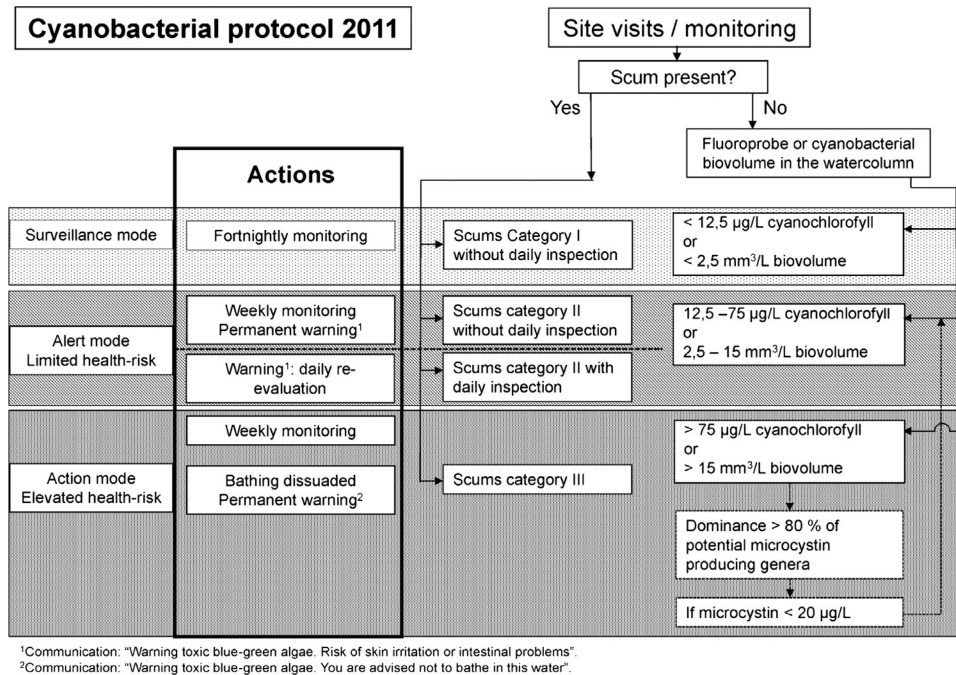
Cyanobacterial protocol 2011

Site visits / monitoring

Scum present?

Yes

No

Fluoroprobe or cyanobacterial biovolume in the watercolumn

Actions

Surveillance mode

Fortnightly monitoring

Scums Category I without daily inspection

< 12,5 µg/L cyanochlorofyll or < 2,5 mm$^3$/L biovolume

Alert mode Limited health-risk

Weekly monitoring Permanent warning$^1$

Scums category II without daily inspection

12,5 –75 µg/L cyanochlorofyll or 2,5 – 15 mm$^3$/L biovolume

Warning$^1$: daily re-evaluation

Scums category II with daily inspection

Weekly monitoring

> 75 µg/L cyanochlorofyll or > 15 mm$^3$/L biovolume

Action mode Elevated health-risk

Bathing dissuaded Permanent warning$^2$

Scums category III

Dominance > 80 % of potential microcystin producing genera

If microcystin < 20 µg/L

$^1$Communication: "Warning toxic blue-green algae. Risk of skin irritation or intestinal problems".
$^2$Communication: "Warning toxic blue-green algae. You are advised not to bathe in this water".